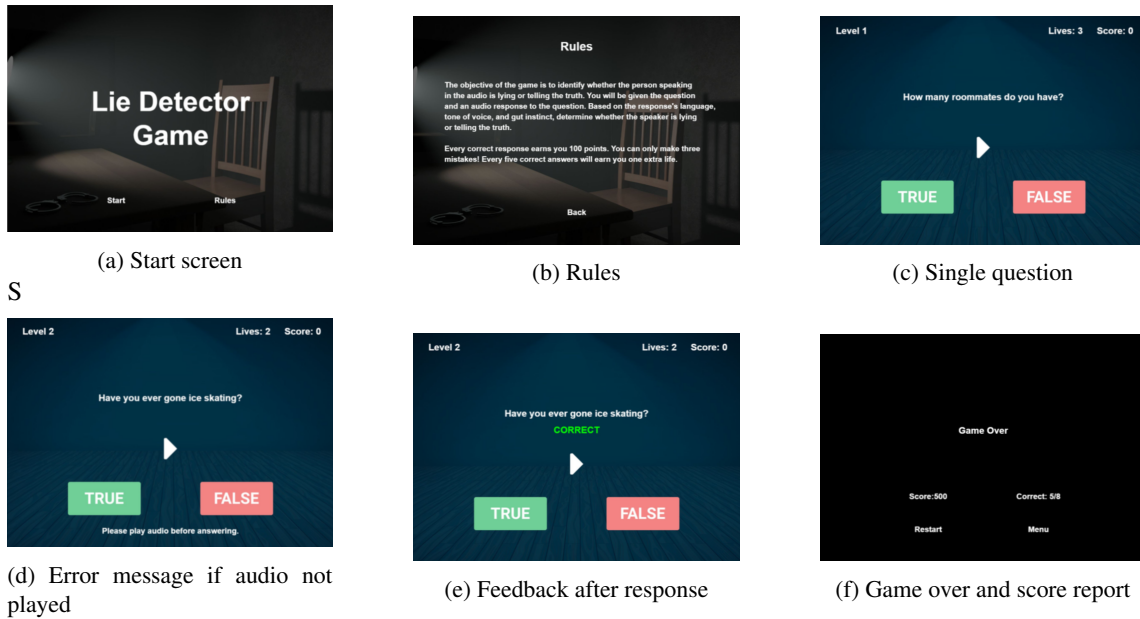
Lie Detector Game

Start

Rules

(a) Start screen

Rules

The objective of the game is to identify whether the person speaking in the audio is lying or telling the truth. You will be given the question and an audio response to the question. Based on the response's language, tone of voice, and gut instinct, determine whether the speaker is lying or telling the truth.

Every correct response earns you 100 points. You can only make three mistakes! Every five correct answers will earn you one extra life.

Back

(b) Rules

Level 1

Lives: 3 Score: 0

How many roommates do you have?

TRUE

FALSE

(c) Single question

S

Level 2

Lives: 2 Score: 0

Have you ever gone ice skating?

TRUE

FALSE

Please play audio before answering.

(d) Error message if audio not played

Level 2

Lives: 2 Score: 0

Have you ever gone ice skating?

CORRECT

TRUE

FALSE

(e) Feedback after response

Game Over

Score:500

Correct: 5/8

Restart

Menu

(f) Game over and score report